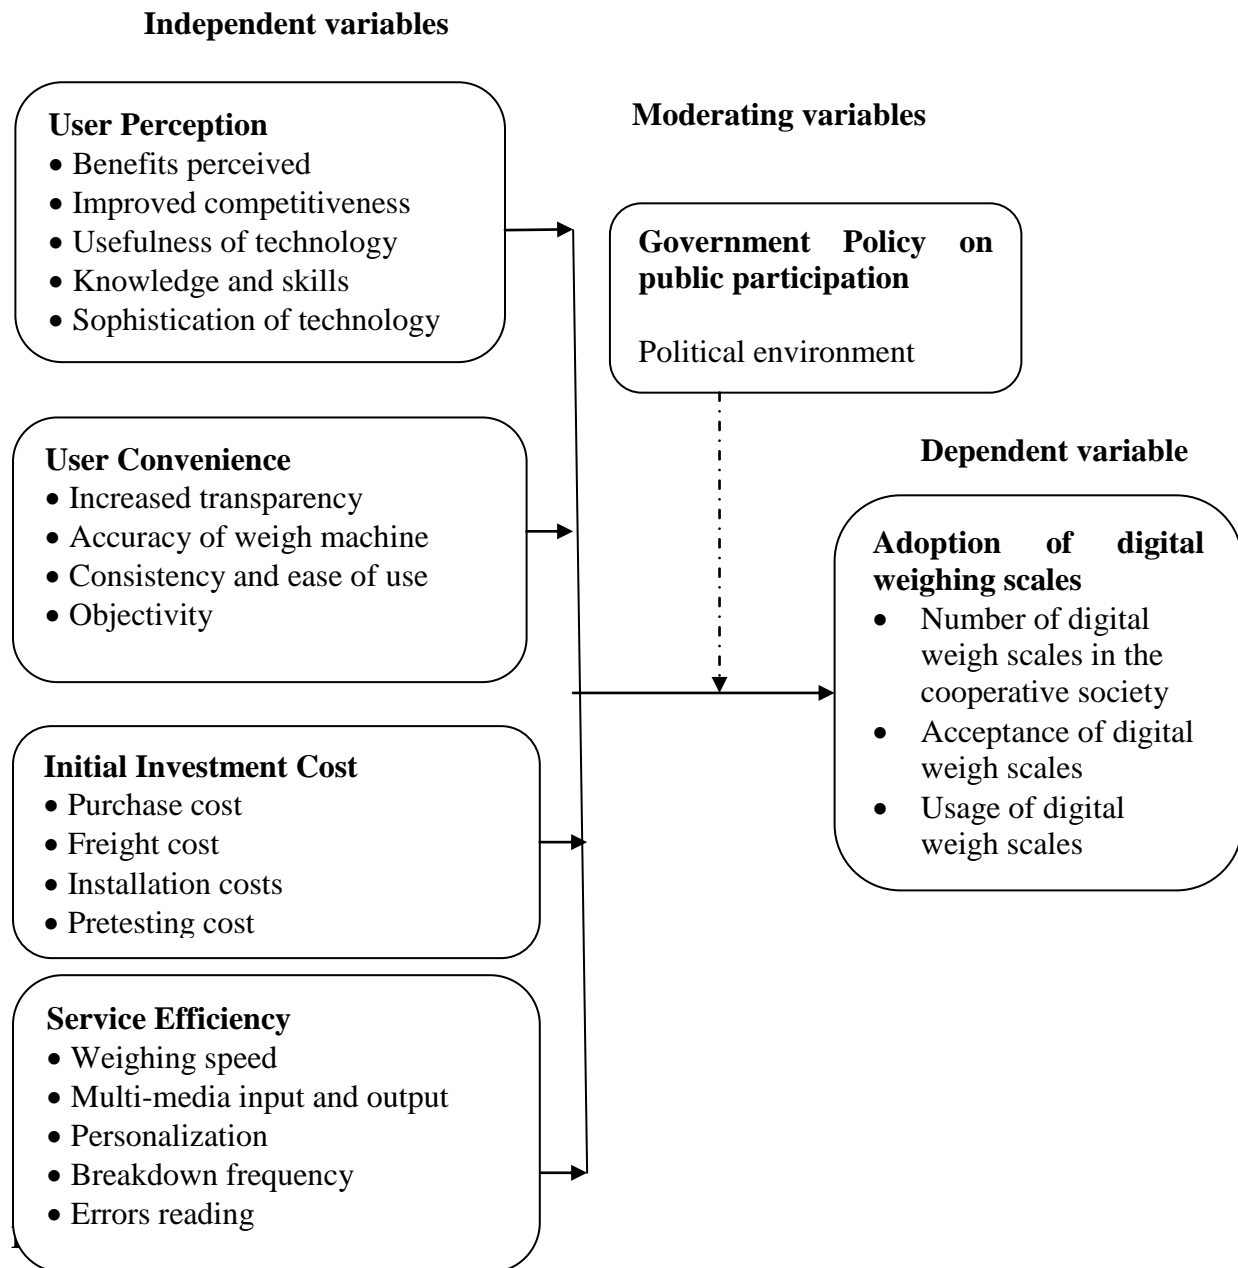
**Independent variables**

**Moderating variables**

**User Perception**
- Benefits perceived
- Improved competitiveness
- Usefulness of technology
- Knowledge and skills
- Sophistication of technology

**Government Policy on public participation**

Political environment

**Dependent variable**

**User Convenience**
- Increased transparency
- Accuracy of weigh machine
- Consistency and ease of use
- Objectivity

**Adoption of digital weighing scales**
- Number of digital weigh scales in the cooperative society
- Acceptance of digital weigh scales
- Usage of digital weigh scales

**Initial Investment Cost**
- Purchase cost
- Freight cost
- Installation costs
- Pretesting cost

**Service Efficiency**
- Weighing speed
- Multi-media input and output
- Personalization
- Breakdown frequency
- Errors reading